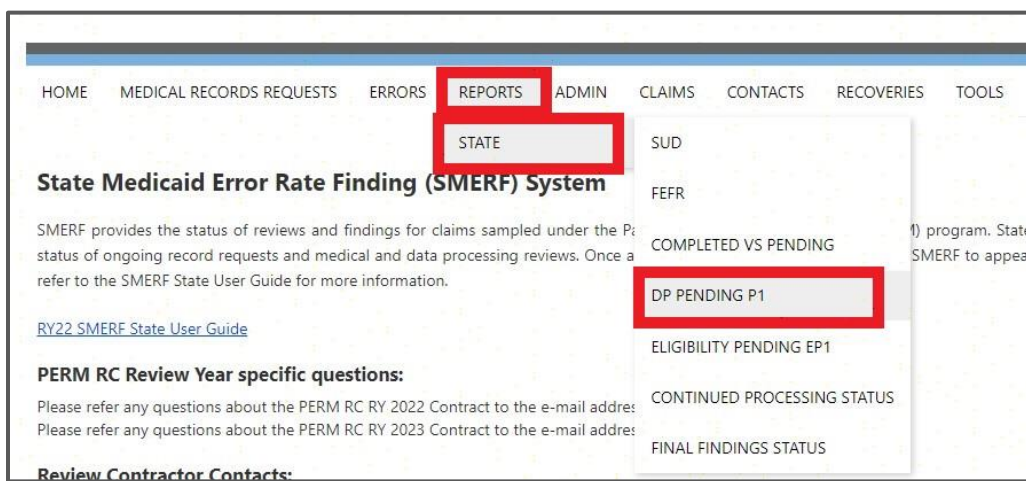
HOME MEDICAL RECORDS REQUESTS ERRORS REPORTS ADMIN CLAIMS CONTACTS RECOVERIES TOOLS

STATE

SUD

FEFR

COMPLETED VS PENDING

DP PENDING P1

ELIGIBILITY PENDING EP1

CONTINUED PROCESSING STATUS

FINAL FINDINGS STATUS

State Medicaid Error Rate Finding (SMERF) System

SMERF provides the status of reviews and findings for claims sampled under the Pa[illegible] M) program. State status of ongoing record requests and medical and data processing reviews. Once a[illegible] SMERF to appea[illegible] refer to the SMERF State User Guide for more information.

RY22 SMERF State User Guide

PERM RC Review Year specific questions:

Please refer any questions about the PERM RC RY 2022 Contract to the e-mail addres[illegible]
Please refer any questions about the PERM RC RY 2023 Contract to the e-mail addres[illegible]

Review Contractor Contacts: